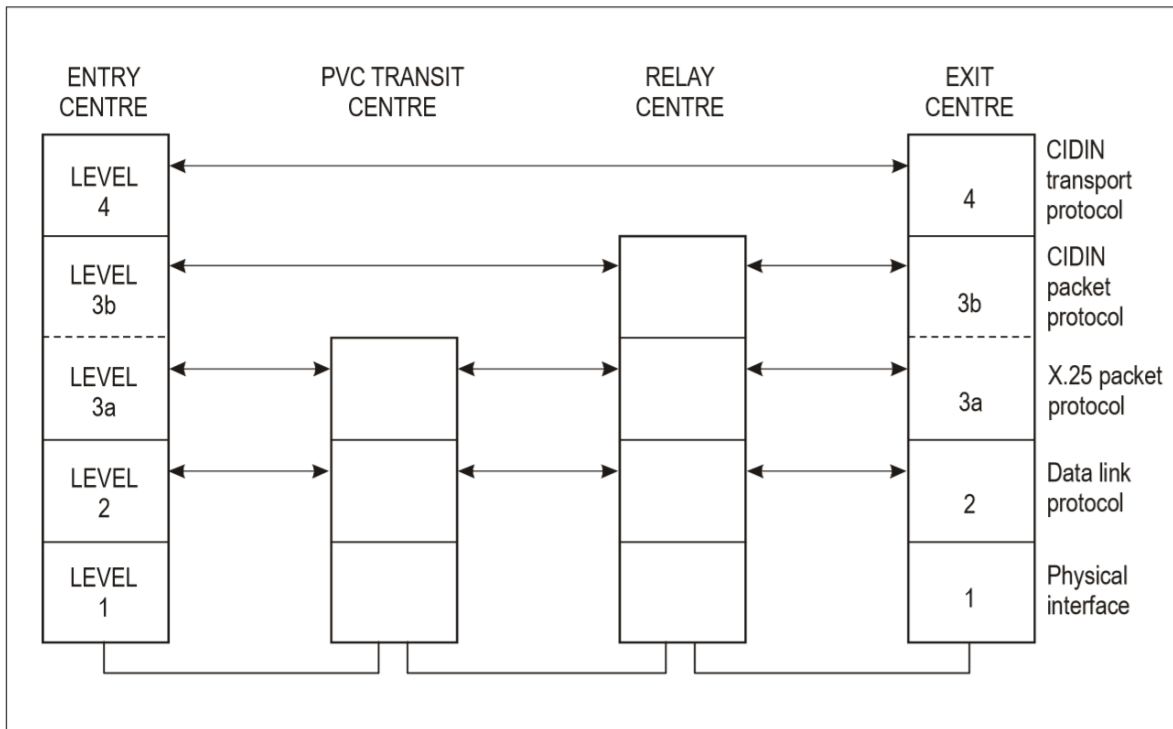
ENTRY CENTRE

PVC TRANSIT CENTRE

RELAY CENTRE

EXIT CENTRE

LEVEL 4

LEVEL 3b

LEVEL 3a

LEVEL 2

LEVEL 1

4

3b

3a

2

1

CIDIN transport protocol

CIDIN packet protocol

X.25 packet protocol

Data link protocol

Physical interface